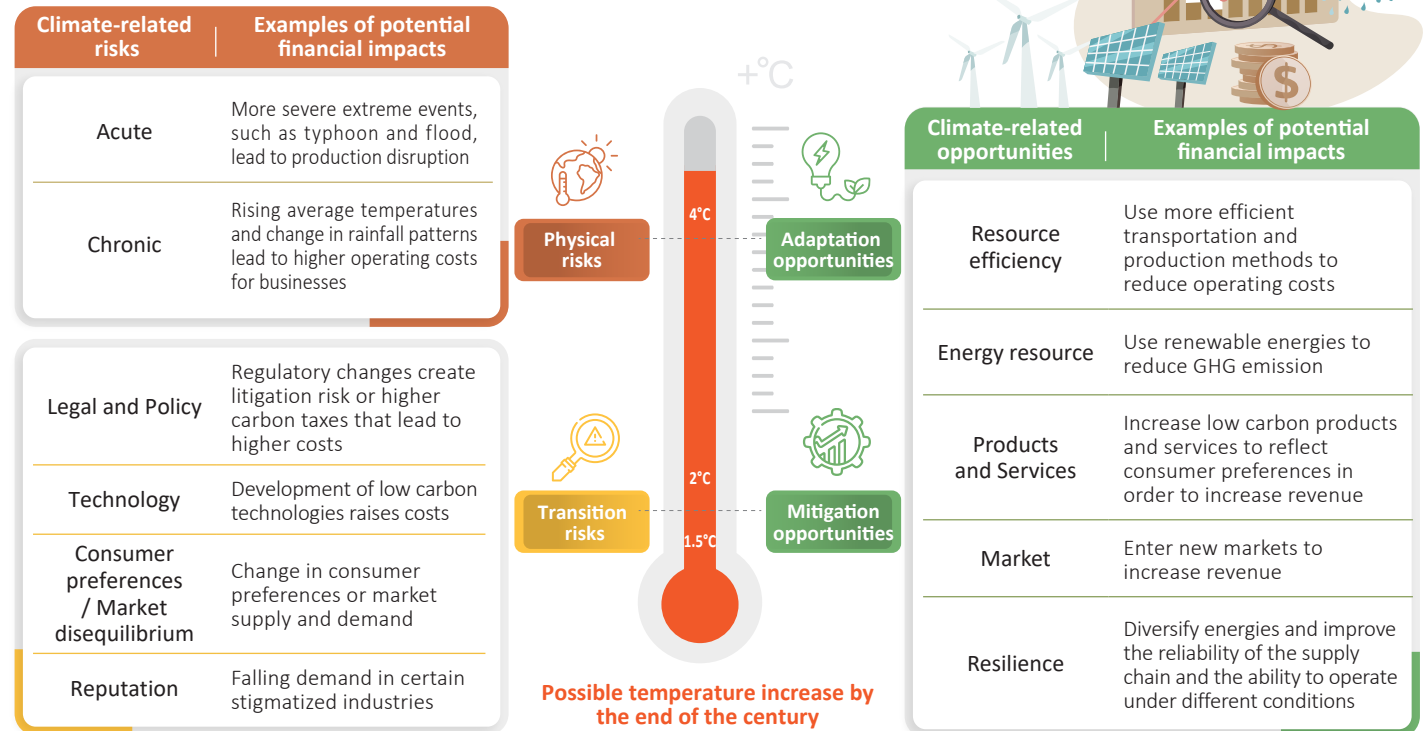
| Climate-related risks | Examples of potential financial impacts |
|---|---|
| Acute | More severe extreme events, such as typhoon and flood, lead to production disruption |
| Chronic | Rising average temperatures and change in rainfall patterns lead to higher operating costs for businesses |

| | |
|---|---|
| Legal and Policy | Regulatory changes create litigation risk or higher carbon taxes that lead to higher costs |
| Technology | Development of low carbon technologies raises costs |
| Consumer preferences / Market disequilibrium | Change in consumer preferences or market supply and demand |
| Reputation | Falling demand in certain stigmatized industries |

+°C

Physical risks

Transition risks

4°C

2°C

1.5°C

Adaptation opportunities

Mitigation opportunities

Possible temperature increase by the end of the century

| Climate-related opportunities | Examples of potential financial impacts |
|---|---|
| Resource efficiency | Use more efficient transportation and production methods to reduce operating costs |
| Energy resource | Use renewable energies to reduce GHG emission |
| Products and Services | Increase low carbon products and services to reflect consumer preferences in order to increase revenue |
| Market | Enter new markets to increase revenue |
| Resilience | Diversify energies and improve the reliability of the supply chain and the ability to operate under different conditions |